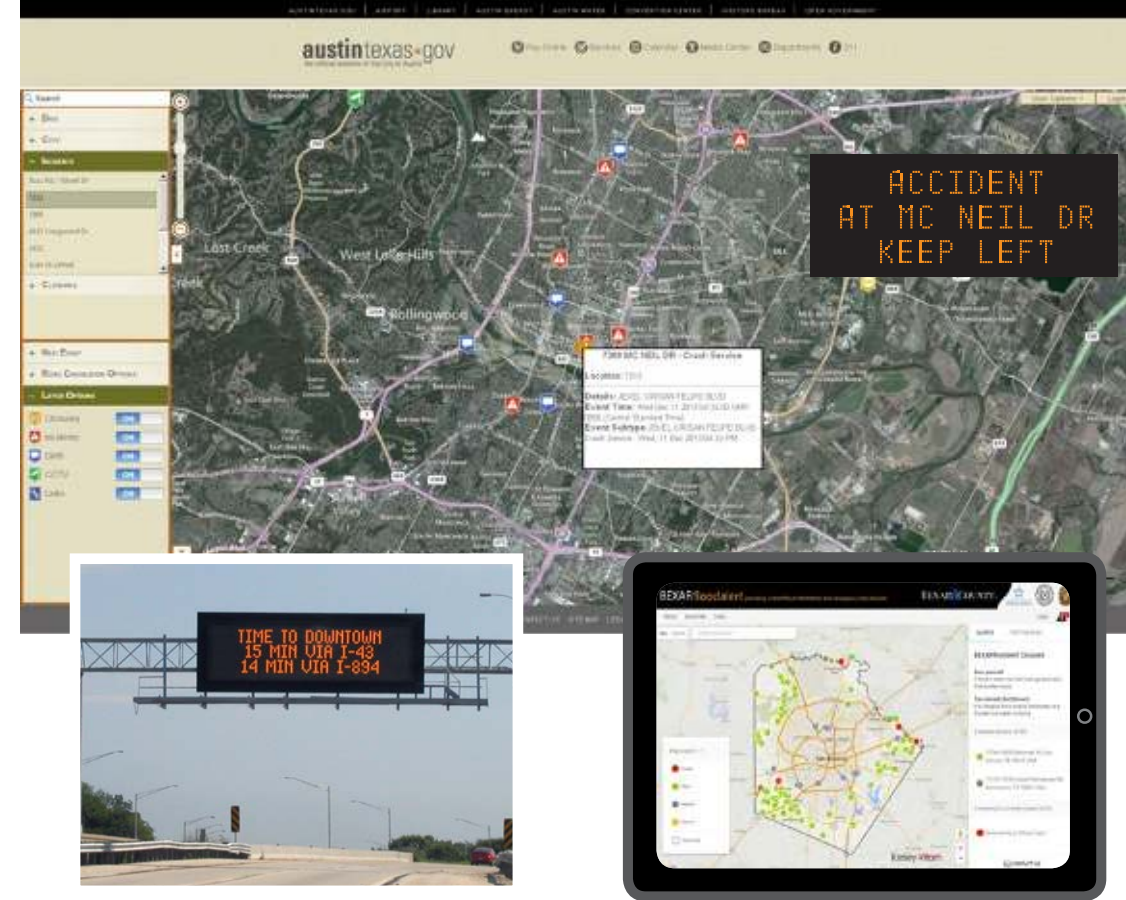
AUSTINTEXAS.GOV | AIRPORT | LIBRARY | AUSTIN ENERGY | AUSTIN WATER | CONVENTION CENTER | VISITORS BUREAU | OPEN GOVERNMENT

austintexas.gov

Pay Online Services Calendar Media Center Departments 311

Search

Incidents

Closures

Layer Options

Lost Creek

West Lake Hills

Rollingwood

7300 MC NEIL DR - Crash Service

Location:

Details:
Event Time:
Event Subtype:

ACCIDENT
AT MC NEIL DR
KEEP LEFT

TIME TO DOWNTOWN
15 MIN VIA I-43
14 MIN VIA I-894

BEXAR floodalert

BEXAR COUNTY